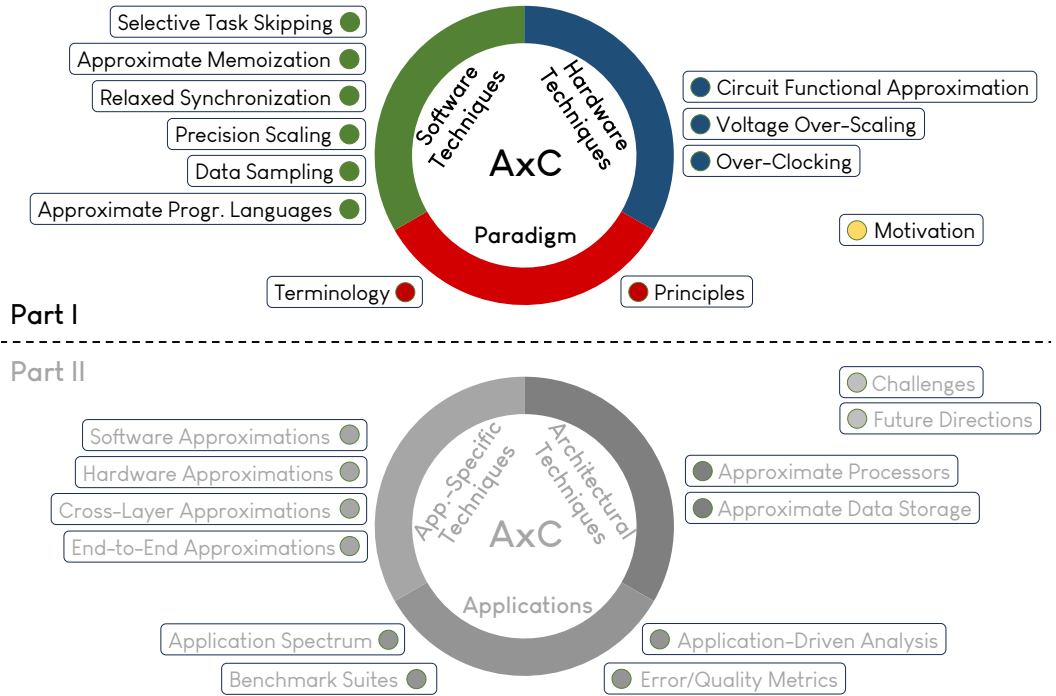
Selective Task Skipping
Approximate Memoization
Relaxed Synchronization
Precision Scaling
Data Sampling
Approximate Progr. Languages

Software Techniques
Hardware Techniques
AxC
Paradigm

Circuit Functional Approximation
Voltage Over-Scaling
Over-Clocking

Motivation

Terminology
Principles

Part I

Part II

Challenges
Future Directions

Software Approximations
Hardware Approximations
Cross-Layer Approximations
End-to-End Approximations

App-Specific Techniques
Architectural Techniques
AxC
Applications

Approximate Processors
Approximate Data Storage

Application Spectrum
Benchmark Suites
Application-Driven Analysis
Error/Quality Metrics